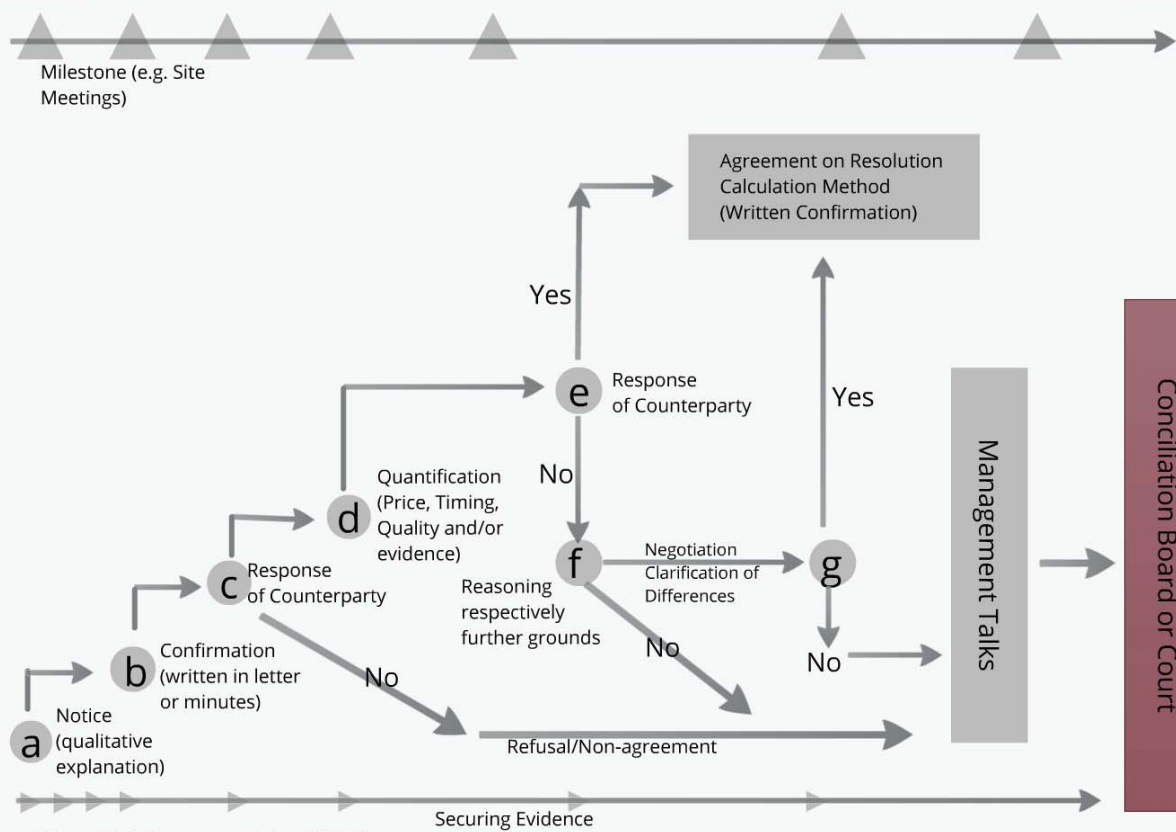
Milestone (e.g. Site Meetings)

Agreement on Resolution Calculation Method (Written Confirmation)

Yes

e Response of Counterparty

Yes

No

d Quantification (Price, Timing, Quality and/or evidence)

c Response of Counterparty

f Reasoning respectively further grounds

Negotiation Clarification of Differences

g

Management Talks

Conciliation Board or Court

b Confirmation (written in letter or minutes)

No

No

No

a Notice (qualitative explanation)

Refusal/Non-agreement

Securing Evidence